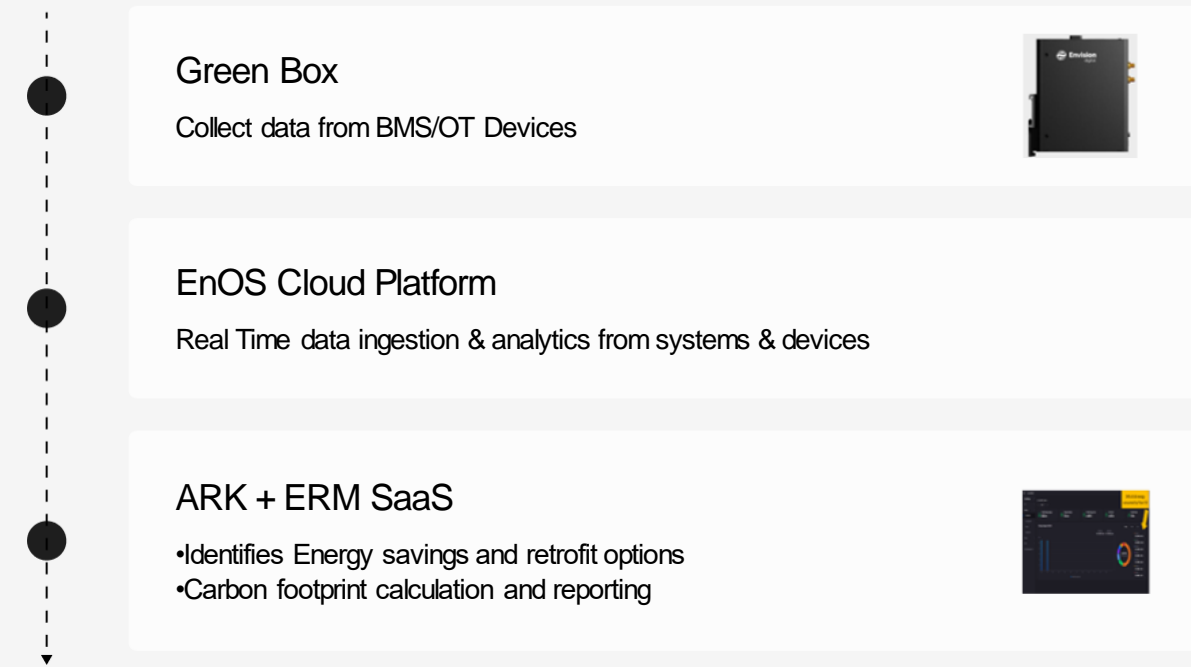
Green Box

Collect data from BMS/OT Devices

Envision

EnOS Cloud Platform

Real Time data ingestion & analytics from systems & devices

ARK + ERM SaaS

•Identifies Energy savings and retrofit options
•Carbon footprint calculation and reporting